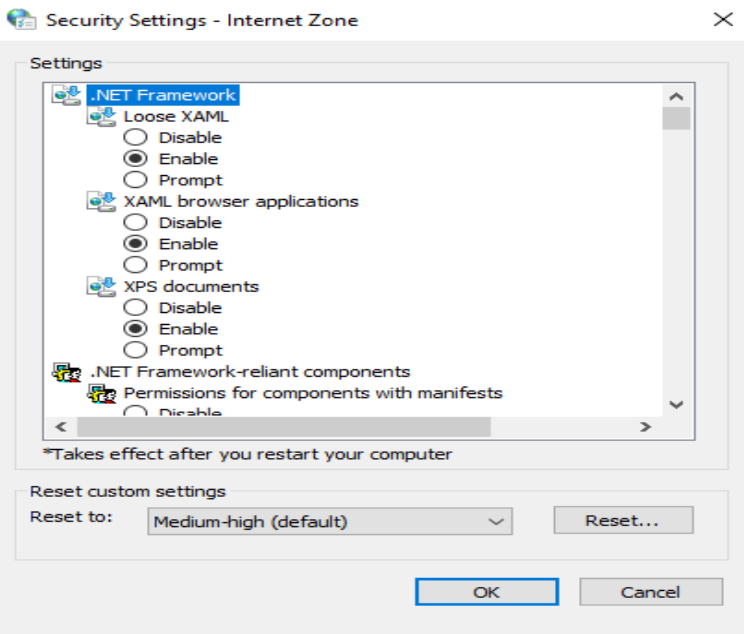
Security Settings - Internet Zone

Settings

.NET Framework
Loose XAML
Disable
Enable
Prompt
XAML browser applications
Disable
Enable
Prompt
XPS documents
Disable
Enable
Prompt
.NET Framework-reliant components
Permissions for components with manifests
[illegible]

*Takes effect after you restart your computer

Reset custom settings
Reset to: Medium-high (default)
Reset...

OK
Cancel